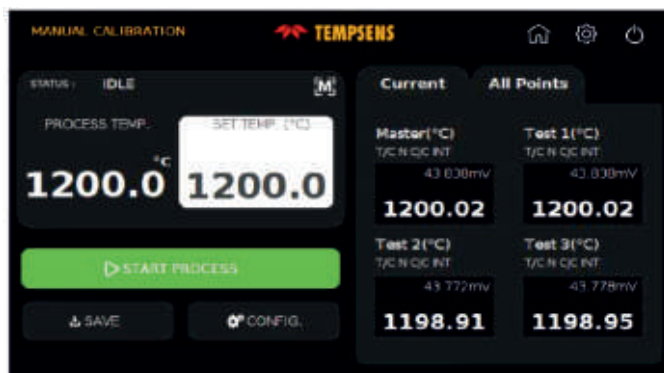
MANUAL CALIBRATION

TEMPSENS

STATUS : IDLE

M

PROCESS TEMP.

SET TEMP. (°C)

°C

1200.0

1200.0

START PROCESS

SAVE

CONFIG.

Current

All Points

Master(°C)
T/C N CJC INT
43.838mV
1200.02

Test 1(°C)
T/C N CJC INT
43.838mV
1200.02

Test 2(°C)
T/C N CJC INT
43.772mv
1198.91

Test 3(°C)
T/C N CJC INT
43.778mV
1198.95